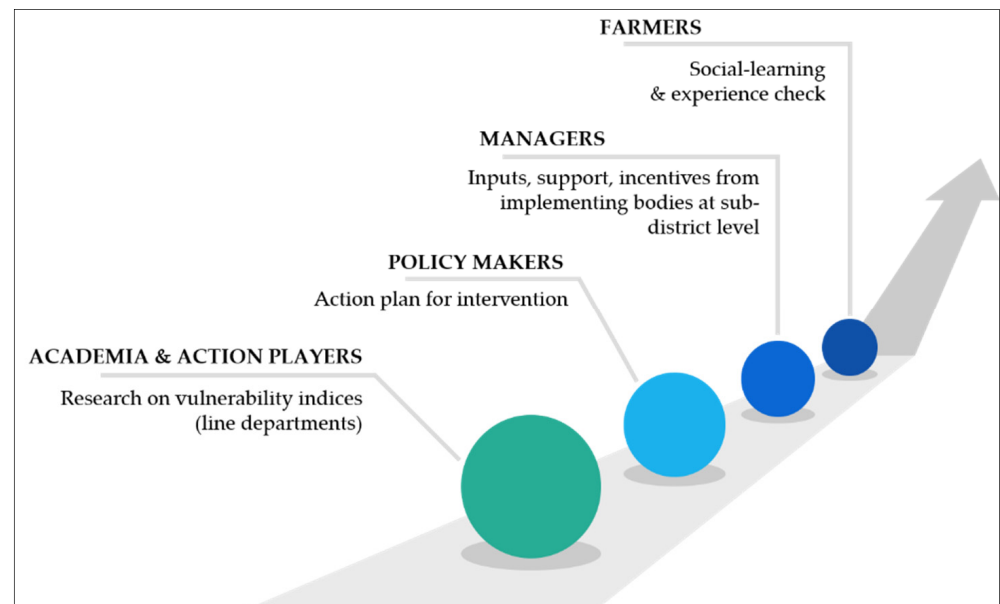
FARMERS

Social-learning & experience check

MANAGERS

Inputs, support, incentives from implementing bodies at subdistrict level

POLICY MAKERS

Action plan for intervention

ACADEMIA & ACTION PLAYERS

Research on vulnerability indices (line departments)